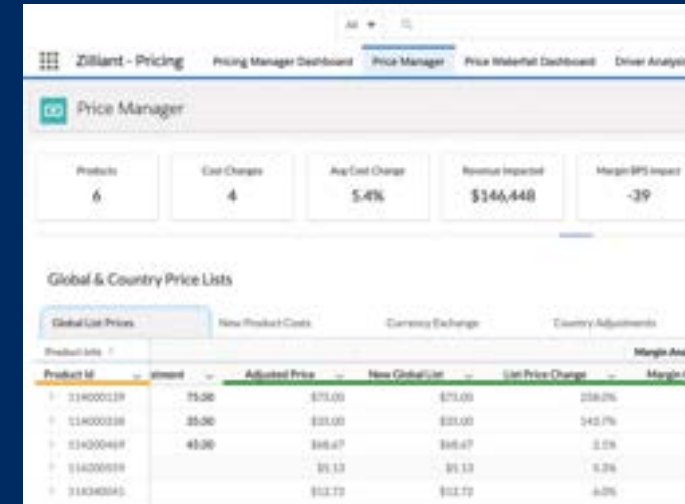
All ▾

Zilliant - Pricing Pricing Manager Dashboard Price Manager Price Waterfall Dashboard Driver Analysis

Price Manager

Products 6

Cost Changes 4

Avg Cost Change 5.4%

Revenue Impacted $146,448

Margin BPS Impact -39

Global & Country Price Lists

Global List Prices New Product Costs Currency Exchange Country Adjustments

Product Info Margin Ana

| Product Id | ...stment | Adjusted Price | New Global List | List Price Change | Margin |
|---|---|---|---|---|---|
| 114000139 | 75.00 | $75.00 | $75.00 | 258.0% | |
| 114000338 | 35.00 | $35.00 | $35.00 | 143.7% | |
| 114200469 | 45.00 | $48.47 | $48.47 | 2.1% | |
| 114000559 | | $5.13 | $5.13 | 5.3% | |
| 114340041 | | $12.72 | $12.72 | 6.0% | |